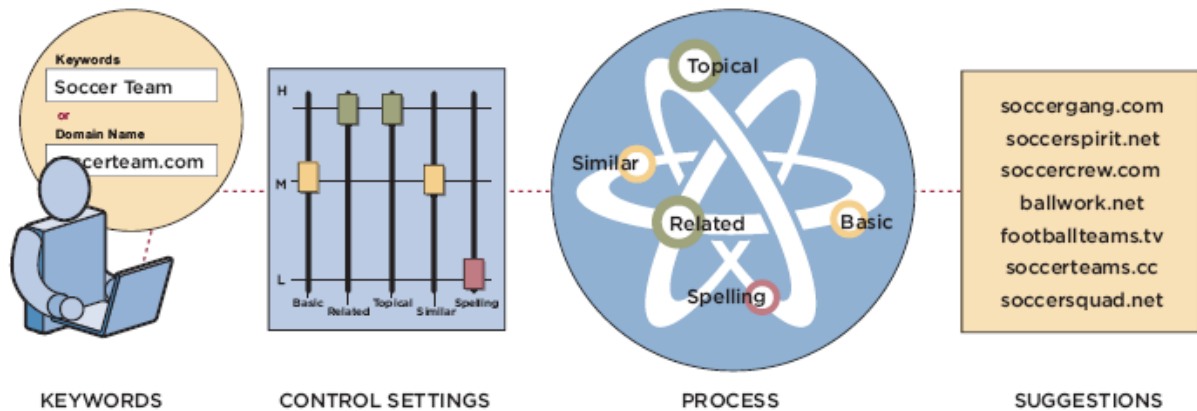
Keywords

Soccer Team

or

Domain Name

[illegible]certeam.com

H

M

L

Basic

Related

Topical

Similar

Spelling

Topical

Similar

Related

Basic

Spelling

soccergang.com
soccerspirit.net
soccercrew.com
ballwork.net
footballteams.tv
soccerteams.cc
soccersquad.net

KEYWORDS

CONTROL SETTINGS

PROCESS

SUGGESTIONS